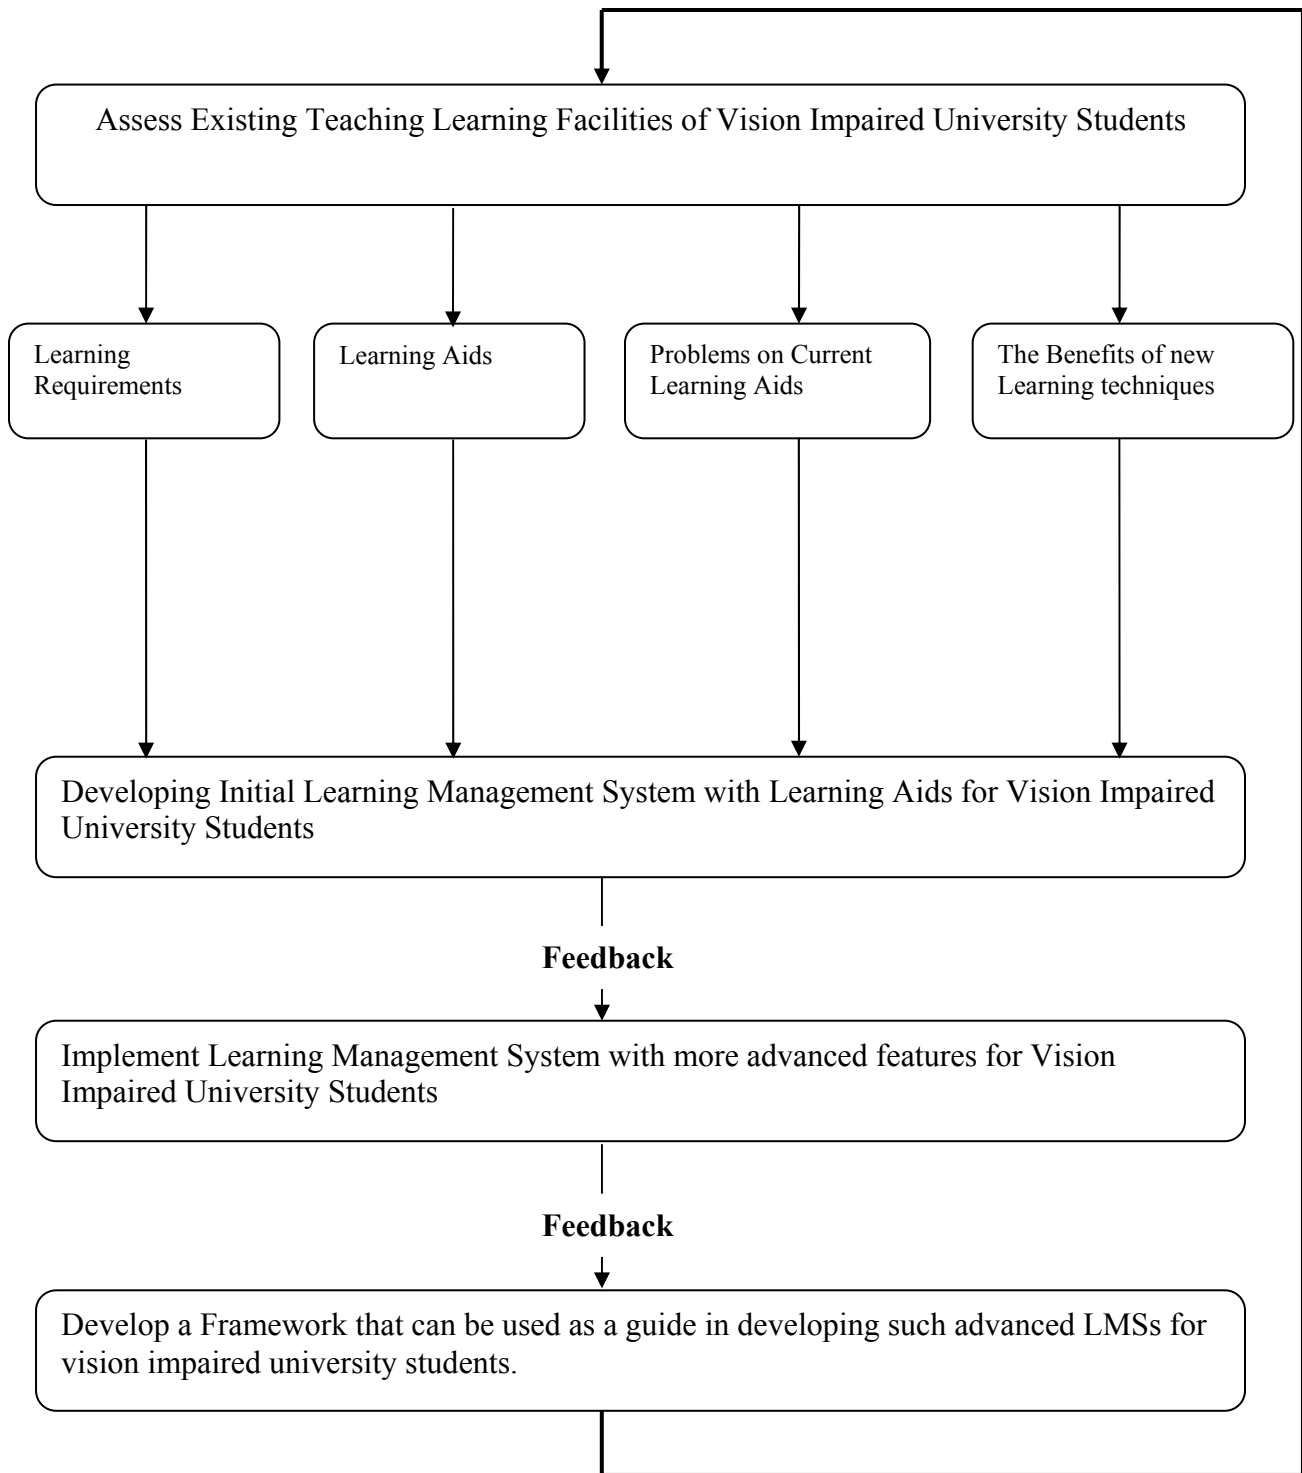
Assess Existing Teaching Learning Facilities of Vision Impaired University Students

Learning Requirements

Learning Aids

Problems on Current Learning Aids

The Benefits of new Learning techniques

Developing Initial Learning Management System with Learning Aids for Vision Impaired University Students

Feedback

Implement Learning Management System with more advanced features for Vision Impaired University Students

Feedback

Develop a Framework that can be used as a guide in developing such advanced LMSs for vision impaired university students.